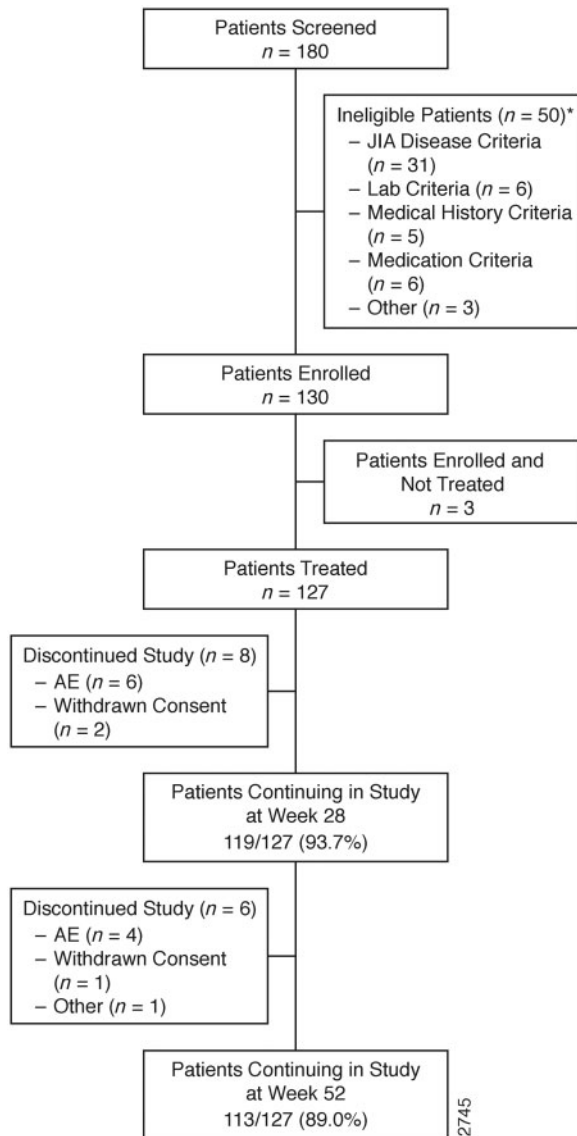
Patients Screened
$n$ = 180

Ineligible Patients ($n$ = 50)*
– JIA Disease Criteria ($n$ = 31)
– Lab Criteria ($n$ = 6)
– Medical History Criteria ($n$ = 5)
– Medication Criteria ($n$ = 6)
– Other ($n$ = 3)

Patients Enrolled
$n$ = 130

Patients Enrolled and Not Treated
$n$ = 3

Patients Treated
$n$ = 127

Discontinued Study ($n$ = 8)
– AE ($n$ = 6)
– Withdrawn Consent ($n$ = 2)

Patients Continuing in Study at Week 28
119/127 (93.7%)

Discontinued Study ($n$ = 6)
– AE ($n$ = 4)
– Withdrawn Consent ($n$ = 1)
– Other ($n$ = 1)

Patients Continuing in Study at Week 52
113/127 (89.0%)

2745